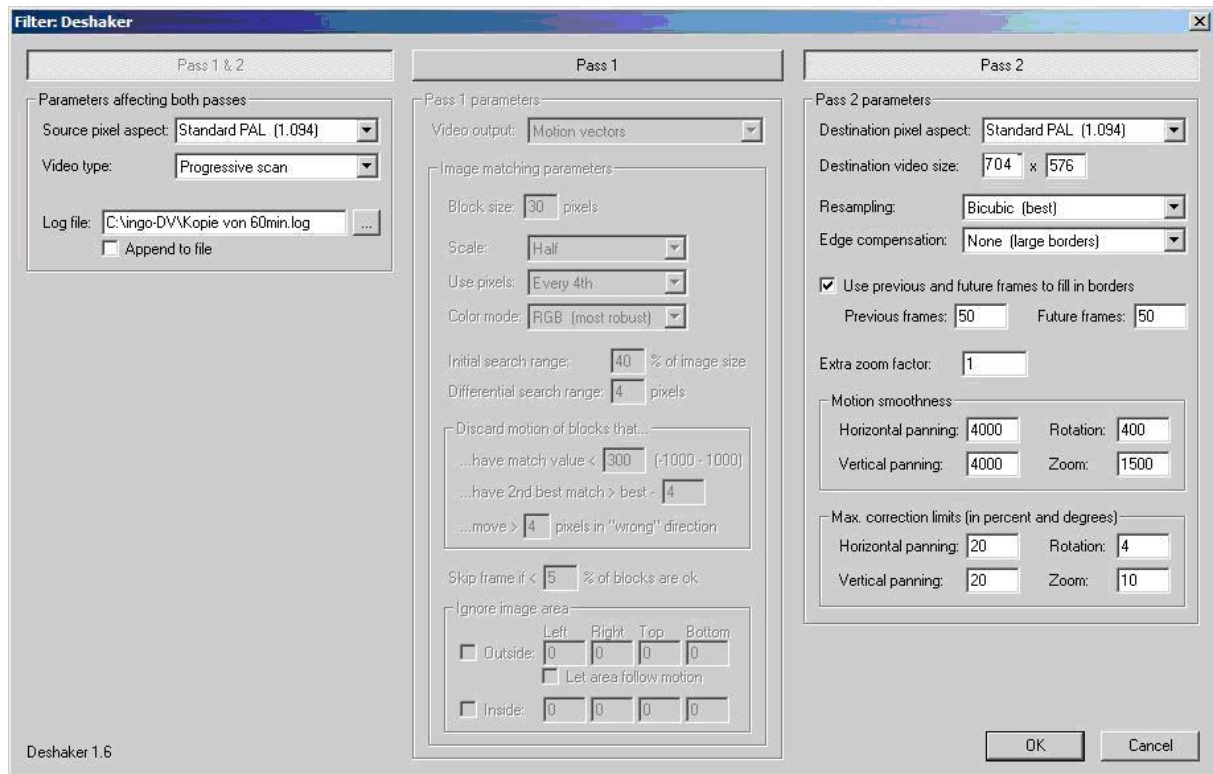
Filter: Deshaker

Pass 1 & 2

Parameters affecting both passes

Source pixel aspect: Standard PAL (1.094)

Video type: Progressive scan

Log file: C:\ingo-DV\Kopie von 60min.log ...

Append to file

Pass 1

Pass 1 parameters

Video output: Motion vectors

Image matching parameters

Block size: 30 pixels

Scale: Half

Use pixels: Every 4th

Color mode: RGB (most robust)

Initial search range: 40 % of image size

Differential search range: 4 pixels

Discard motion of blocks that...

...have match value < 300 (-1000 - 1000)

...have 2nd best match > best - 4

...move > 4 pixels in "wrong" direction

Skip frame if < 5 % of blocks are ok

Ignore image area

Left Right Top Bottom

Outside: 0 0 0 0

Let area follow motion

Inside: 0 0 0 0

Pass 2

Pass 2 parameters

Destination pixel aspect: Standard PAL (1.094)

Destination video size: 704 x 576

Resampling: Bicubic (best)

Edge compensation: None (large borders)

Use previous and future frames to fill in borders

Previous frames: 50 Future frames: 50

Extra zoom factor: 1

Motion smoothness

Horizontal panning: 4000 Rotation: 400

Vertical panning: 4000 Zoom: 1500

Max. correction limits (in percent and degrees)

Horizontal panning: 20 Rotation: 4

Vertical panning: 20 Zoom: 10

Deshaker 1.6

OK Cancel